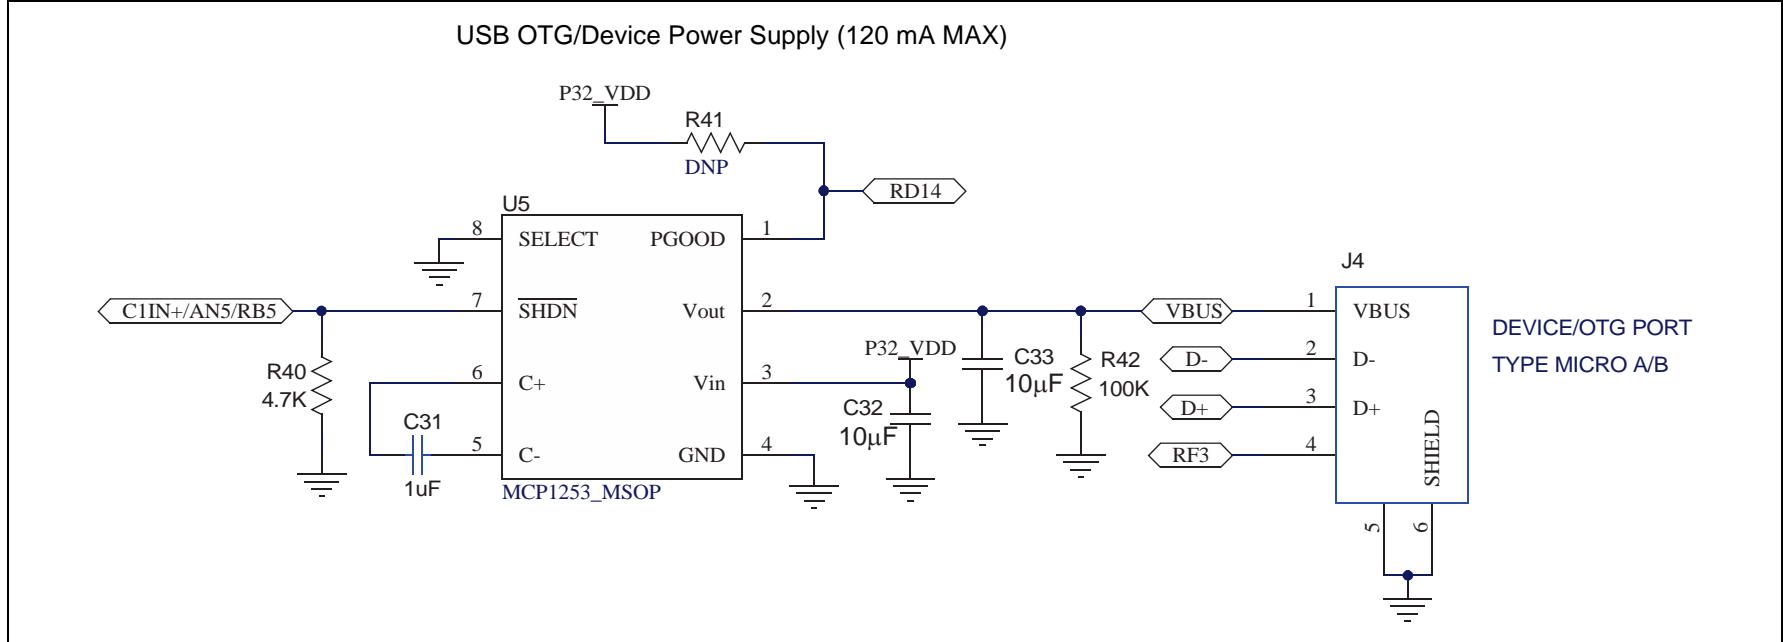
USB OTG/Device Power Supply (120 mA MAX)

P32_VDD
R41
DNP
RD14
U5
8 SELECT
PGOOD 1
7 $\overline{\text{SHDN}}$
Vout 2
6 C+
Vin 3
5 C-
GND 4
MCP1253_MSOP
C1IN+/AN5/RB5
R40
4.7K
C31
1uF
P32_VDD
C32
10µF
C33
10µF
R42
100K
VBUS
D-
D+
RF3
J4
1 VBUS
2 D-
3 D+
4
SHIELD
5
6
DEVICE/OTG PORT
TYPE MICRO A/B